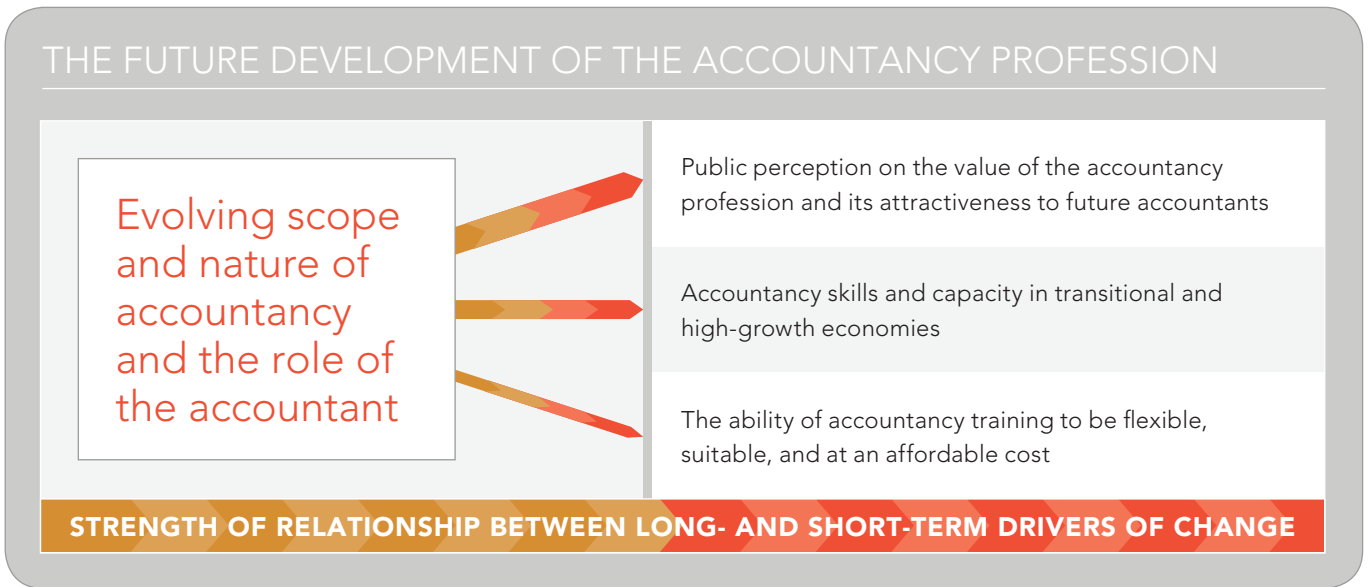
THE FUTURE DEVELOPMENT OF THE ACCOUNTANCY PROFESSION

Evolving scope and nature of accountancy and the role of the accountant

Public perception on the value of the accountancy profession and its attractiveness to future accountants

Accountancy skills and capacity in transitional and high-growth economies

The ability of accountancy training to be flexible, suitable, and at an affordable cost

STRENGTH OF RELATIONSHIP BETWEEN LONG- AND SHORT-TERM DRIVERS OF CHANGE